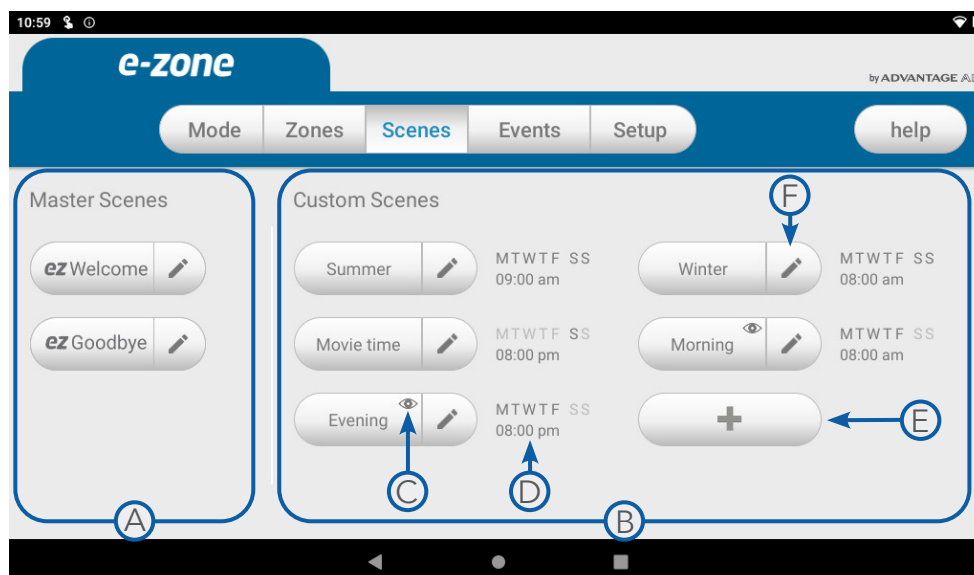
10:59

e-zone

by ADVANTAGE A

Mode | Zones | Scenes | Events | Setup

help

Master Scenes

ez Welcome

ez Goodbye

Custom Scenes

Summer
MTWTF SS
09:00 am

Winter
MTWTF SS
08:00 am

Movie time
MTWTF SS
08:00 pm

Morning
MTWTF SS
08:00 am

Evening
MTWTF SS
08:00 pm

+

F

E

C

D

A

B